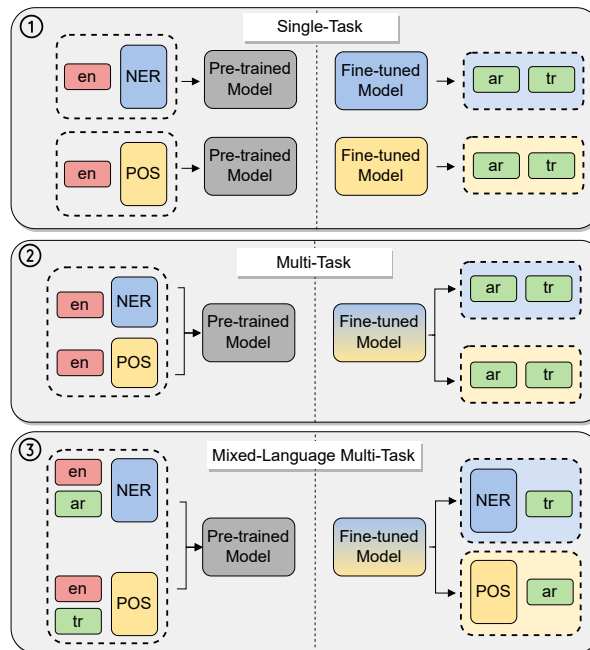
①
Single-Task

en
NER
Pre-trained Model
Fine-tuned Model
ar
tr

en
POS
Pre-trained Model
Fine-tuned Model
ar
tr

②
Multi-Task

en
NER
en
POS
Pre-trained Model
Fine-tuned Model
ar
tr
ar
tr

③
Mixed-Language Multi-Task

en
ar
NER
en
tr
POS
Pre-trained Model
Fine-tuned Model
NER
tr
POS
ar